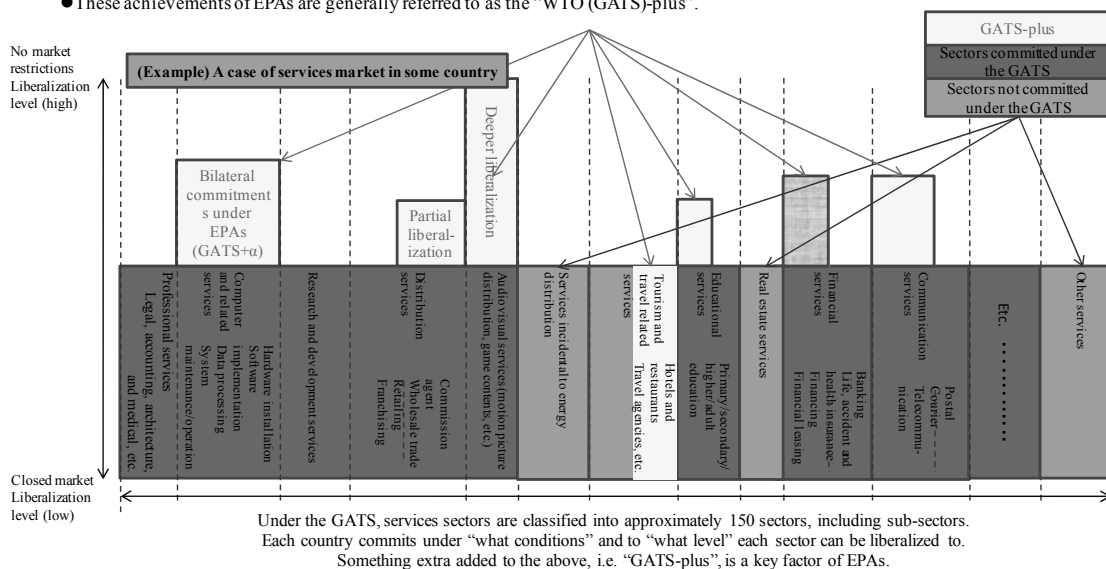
●These achievements of EPAs are generally referred to as the "WTO (GATS)-plus".

GATS-plus

Sectors committed under the GATS

Sectors not committed under the GATS

No market restrictions Liberalization level (high)

(Example) A case of services market in some country

Bilateral commitments under EPAs (GATS+α)

Partial liberalization

Deeper liberalization

Professional services Legal, accounting, architecture, and medical, etc.

Computer and related services Hardware installation Software implementation Data processing System maintenance/operation

Research and development services

Distribution services Commission agent Wholesale trade Retailing Franchising

Audiovisual services (motion picture distribution, game contents, etc.)

Services incidental to energy distribution

Tourism and travel related services Hotels and restaurants Travel agencies, etc.

Educational services Primary/secondary/ higher/adult education

Real estate services

Financial services Banking Life, accident and health insurance Financing Financial leasing

Communication services Postal Courier Telecommunication

Etc. ...........

Other services

Closed market Liberalization level (low)

Under the GATS, services sectors are classified into approximately 150 sectors, including sub-sectors. Each country commits under "what conditions" and to "what level" each sector can be liberalized to. Something extra added to the above, i.e. "GATS-plus", is a key factor of EPAs.